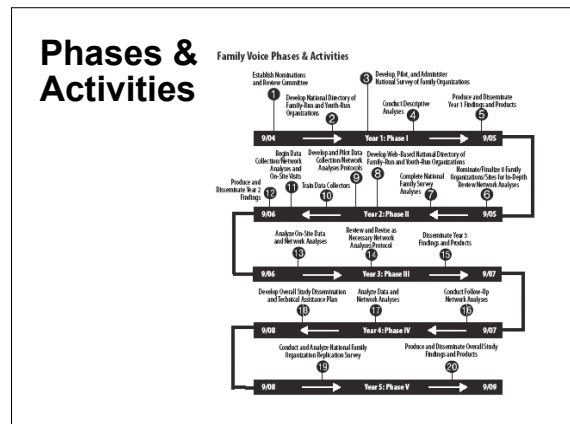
Phases & Activities

Family Voice Phases & Activities

Establish Nominations and Review Committee
1

Develop National Directory of Family-Run and Youth-Run Organizations
2

Develop, Pilot, and Administer National Survey of Family Organizations
3

Conduct Descriptive Analyses
4

Produce and Disseminate Year 1 Findings and Products
5

9/04 Year 1: Phase I 9/05

Produce and Disseminate Year 2 Findings
12

Begin Data Collection/Network Analyses and On-Site Visits
11

Train Data Collectors
10

Develop and Pilot Data Collection/Network Analyses Protocols
9

Develop Web-Based National Directory of Family-Run and Youth-Run Organizations
8

Complete National Family Survey Analyses
7

Nominate/Finalize 8 Family Organizations/Sites for In-Depth Review Network Analyses
6

9/06 Year 2: Phase II 9/05

Analyze On-Site Data and Network Analyses
13

Review and Revise as Necessary Network Analyses Protocol
14

Disseminate Year 3 Findings and Products
15

9/06 Year 3: Phase III 9/07

Develop Overall Study Dissemination and Technical Assistance Plan
18

Analyze Data and Network Analyses
17

Conduct Follow-Up Network Analyses
16

9/08 Year 4: Phase IV 9/07

Conduct and Analyze National Family Organization Replication Survey
19

Produce and Disseminate Overall Study Findings and Products
20

9/08 Year 5: Phase V 9/09